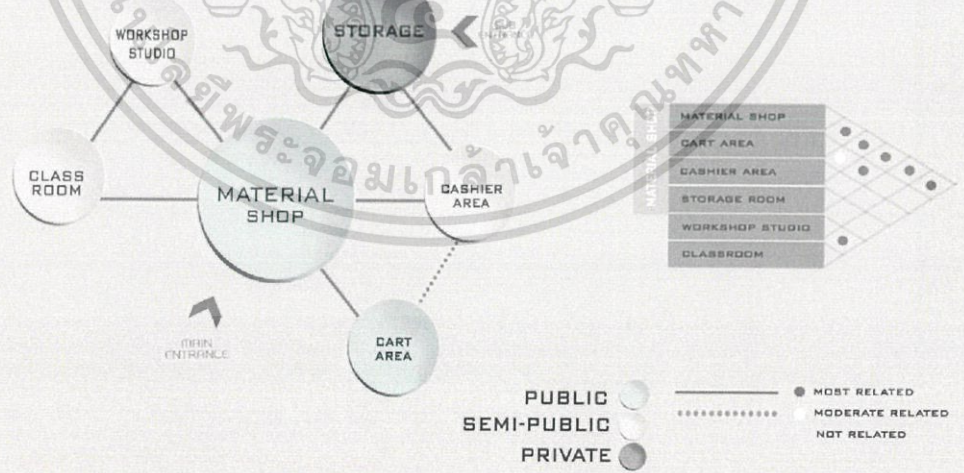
WORKSHOP STUDIO

STORAGE

CLASS ROOM

MATERIAL SHOP

CASHIER AREA

CART AREA

MAIN ENTRANCE

MATERIAL SHOP

MATERIAL SHOP
CART AREA
CASHIER AREA
STORAGE ROOM
WORKSHOP STUDIO
CLASSROOM

PUBLIC
SEMI-PUBLIC
PRIVATE

MOST RELATED
MODERATE RELATED
NOT RELATED